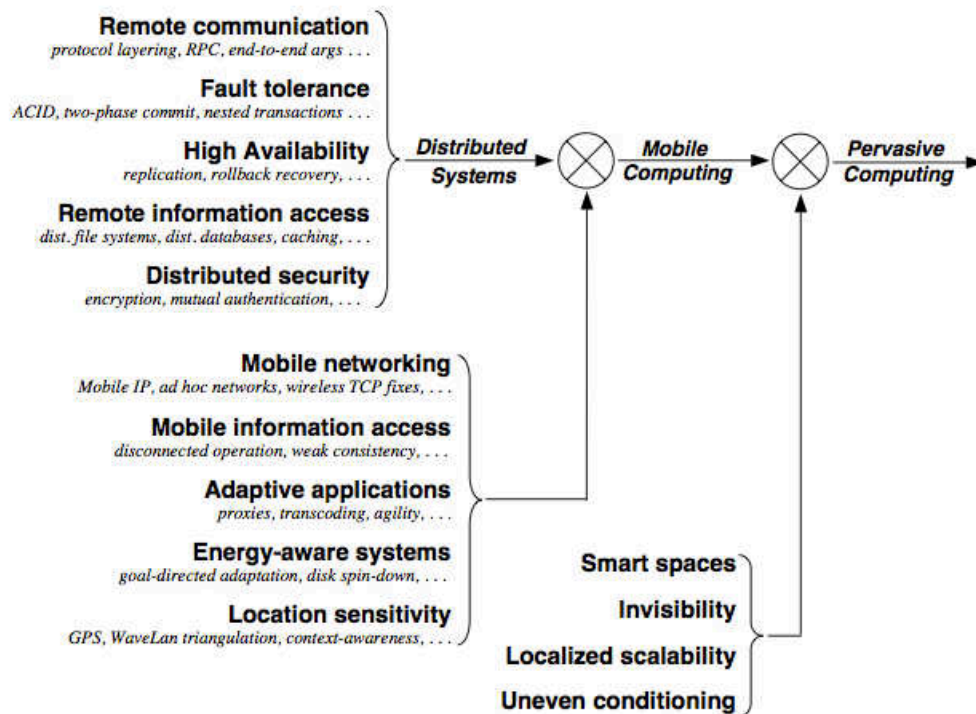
Remote communication
protocol layering, RPC, end-to-end args . . .

Fault tolerance
ACID, two-phase commit, nested transactions . . .

High Availability
replication, rollback recovery, . . .

Remote information access
dist. file systems, dist. databases, caching, . . .

Distributed security
encryption, mutual authentication, . . .

Distributed Systems

Mobile Computing

Pervasive Computing

Mobile networking
Mobile IP, ad hoc networks, wireless TCP fixes, . . .

Mobile information access
disconnected operation, weak consistency, . . .

Adaptive applications
proxies, transcoding, agility, . . .

Energy-aware systems
goal-directed adaptation, disk spin-down, . . .

Location sensitivity
GPS, WaveLan triangulation, context-awareness, . . .

Smart spaces

Invisibility

Localized scalability

Uneven conditioning